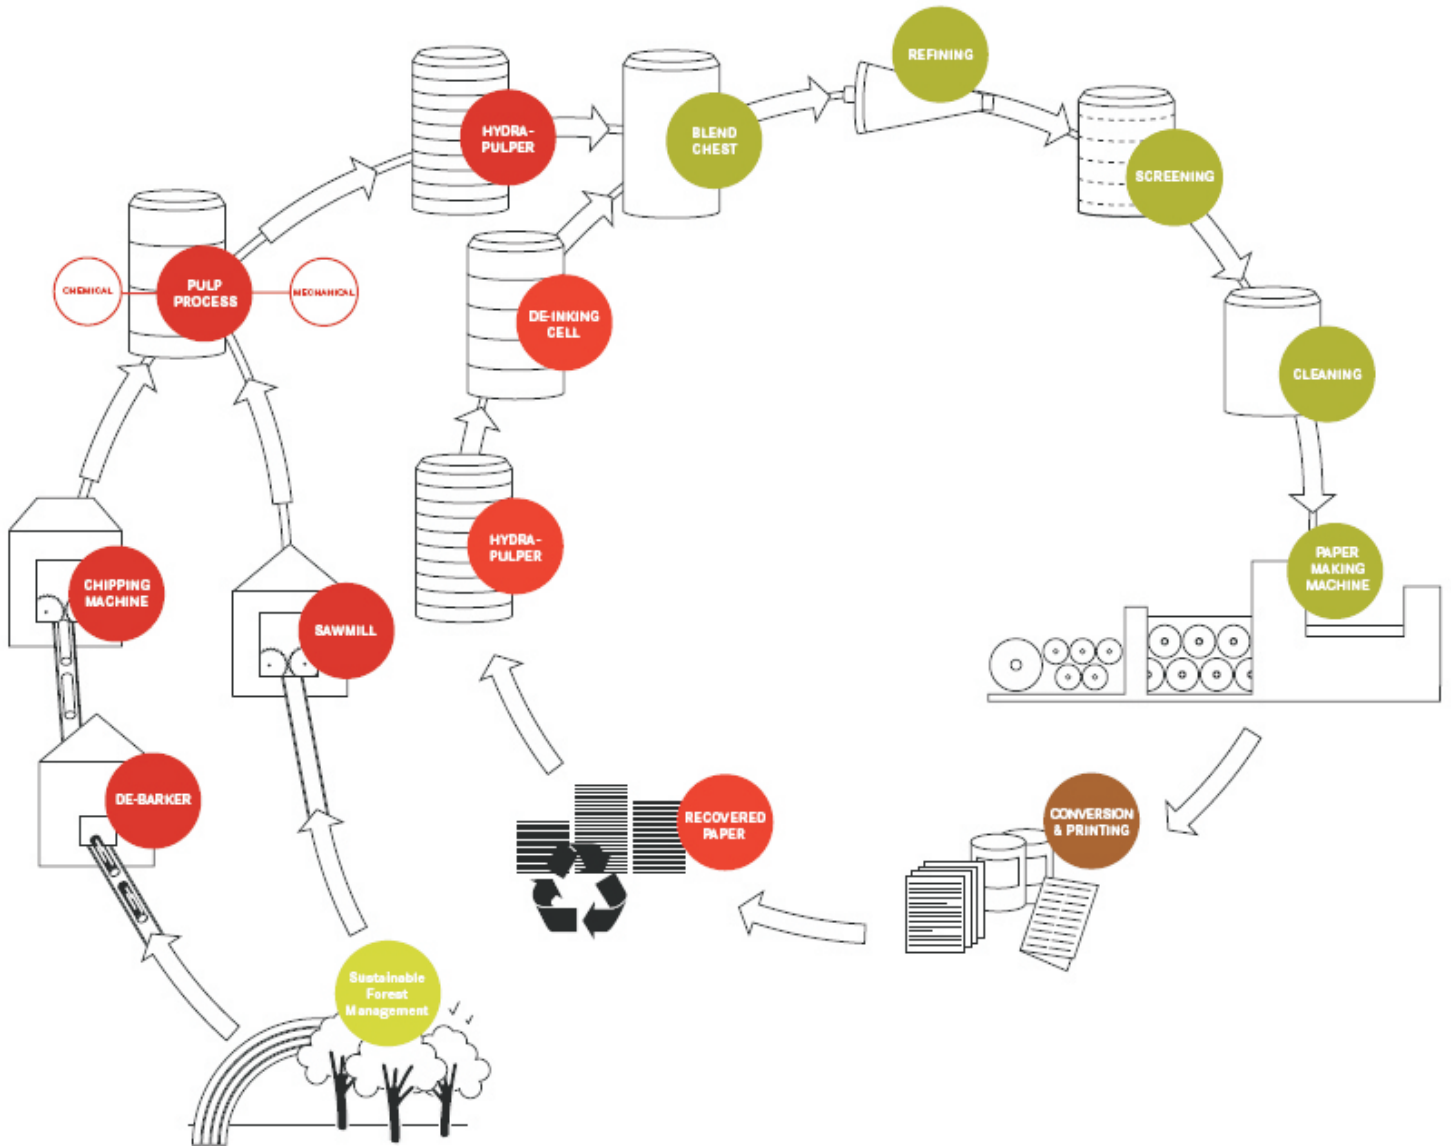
REFINING

HYDRA-PULPER

BLEND CHEST

SCREENING

PULP PROCESS

CHEMICAL

MECHANICAL

DE-INKING CELL

CLEANING

HYDRA-PULPER

PAPER MAKING MACHINE

CHIPPING MACHINE

SAWMILL

DE-BARKER

RECOVERED PAPER

CONVERSION & PRINTING

Sustainable Forest Management